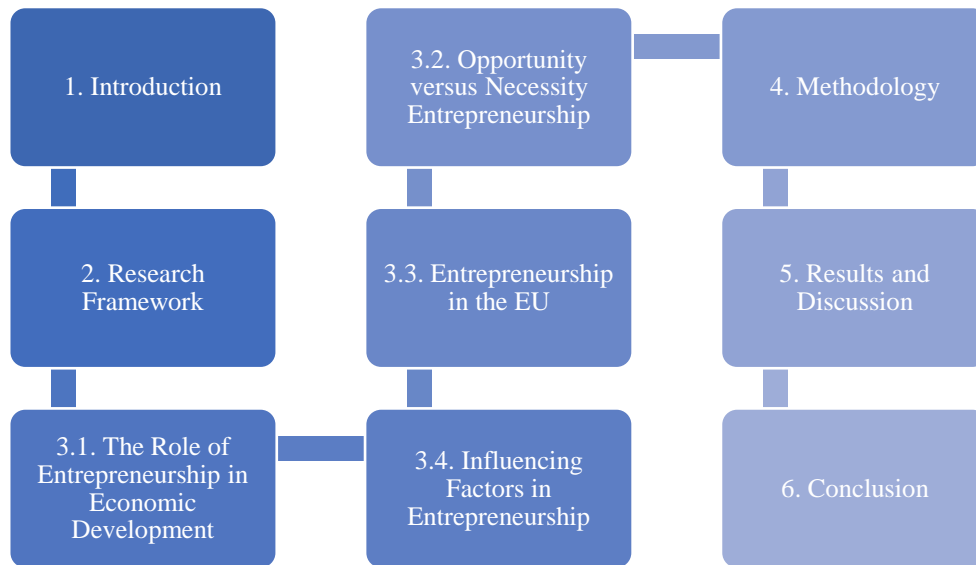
1. Introduction

2. Research Framework

3.1. The Role of Entrepreneurship in Economic Development

3.4. Influencing Factors in Entrepreneurship

3.3. Entrepreneurship in the EU

3.2. Opportunity versus Necessity Entrepreneurship

4. Methodology

5. Results and Discussion

6. Conclusion